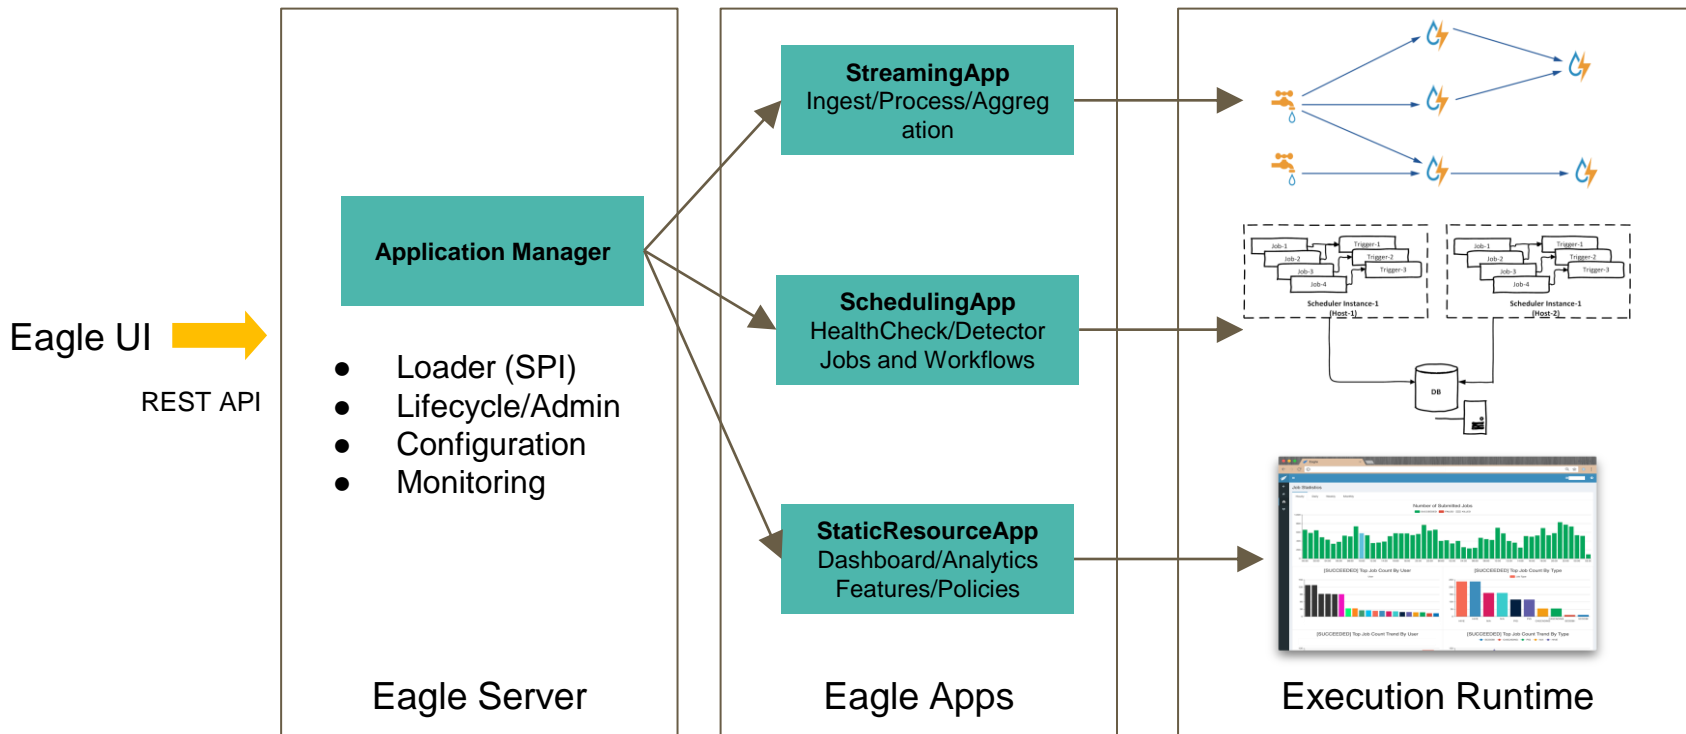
Eagle UI

REST API

Application Manager

- Loader (SPI)
- Lifecycle/Admin
- Configuration
- Monitoring

Eagle Server

StreamingApp
Ingest/Process/Aggregation

SchedulingApp
HealthCheck/Detector
Jobs and Workflows

StaticResourceApp
Dashboard/Analytics
Features/Policies

Eagle Apps

Job-1
Job-2
Job-3
Job-4
Trigger-1
Trigger-2
Trigger-3
Scheduler Instance-1
(Host-1)

Job-1
Job-2
Job-3
Job-4
Trigger-1
Trigger-2
Trigger-3
Scheduler Instance-1
(Host-2)

DB

Execution Runtime